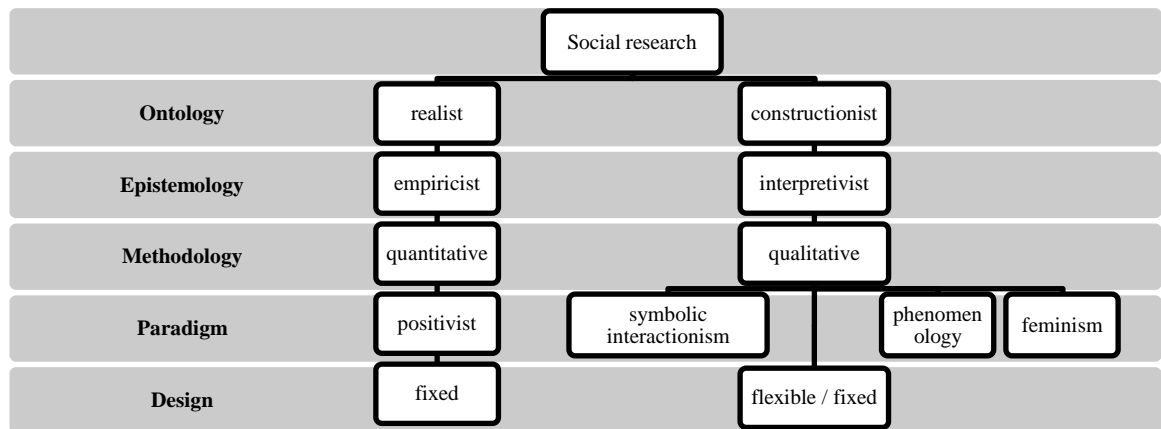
Social research

Ontology
realist
constructionist

Epistemology
empiricist
interpretivist

Methodology
quantitative
qualitative

Paradigm
positivist
symbolic interactionism
phenomenology
feminism

Design
fixed
flexible / fixed